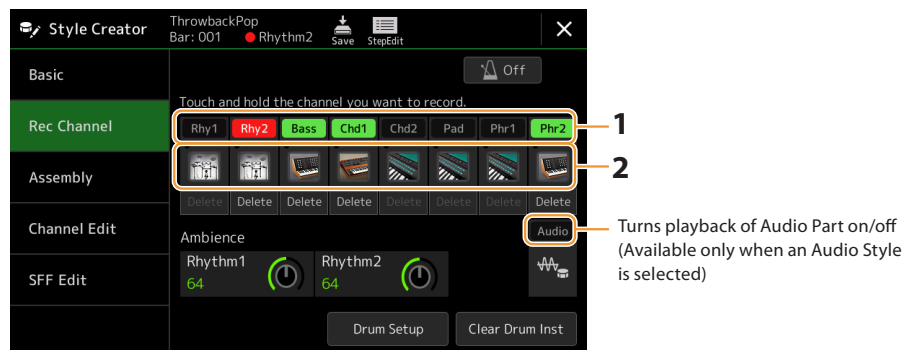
Style Creator
ThrowbackPop
Bar: 001
Rhythm2
Save
StepEdit
×

Basic
Rec Channel
Assembly
Channel Edit
SFF Edit

Off

Touch and hold the channel you want to record.

| Rhy1 | Rhy2 | Bass | Chd1 | Chd2 | Pad | Phr1 | Phr2 |
|---|---|---|---|---|---|---|---|
| Delete | Delete | Delete | Delete | Delete | Delete | Delete | Delete |

1
2

Audio

Turns playback of Audio Part on/off (Available only when an Audio Style is selected)

Ambience
Rhythm1
64
Rhythm2
64

Drum Setup
Clear Drum Inst